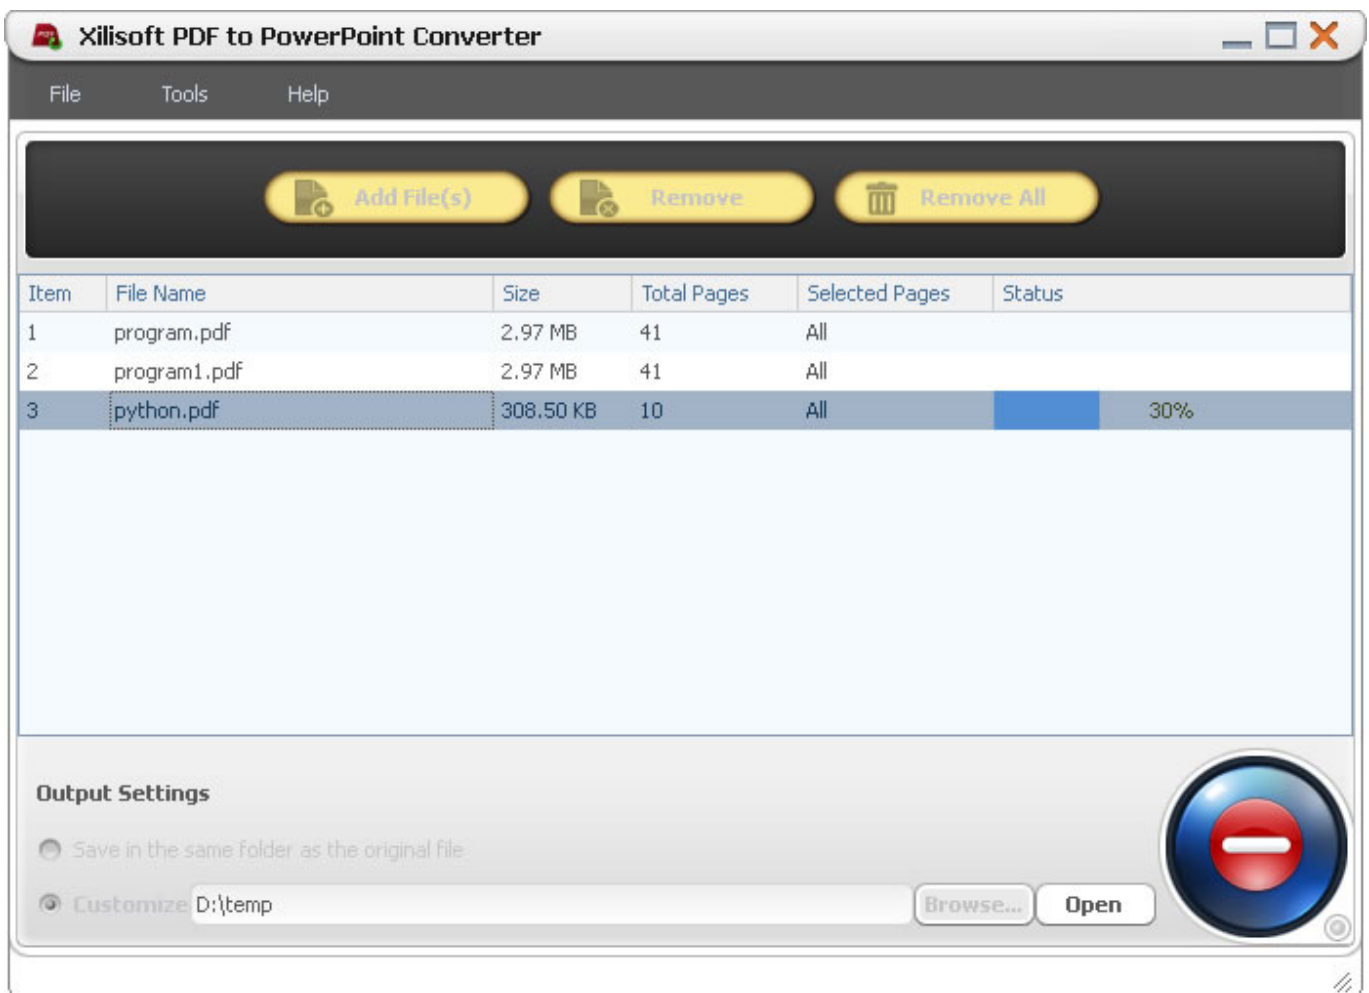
Xilisoft PDF to PowerPoint Converter

File Tools Help

Add File(s) Remove Remove All

| Item | File Name | Size | Total Pages | Selected Pages | Status |
|---|---|---|---|---|---|
| 1 | program.pdf | 2.97 MB | 41 | All | |
| 2 | program1.pdf | 2.97 MB | 41 | All | |
| 3 | python.pdf | 308.50 KB | 10 | All | 30% |

Output Settings

Save in the same folder as the original file

Customize D:\temp Browse... Open